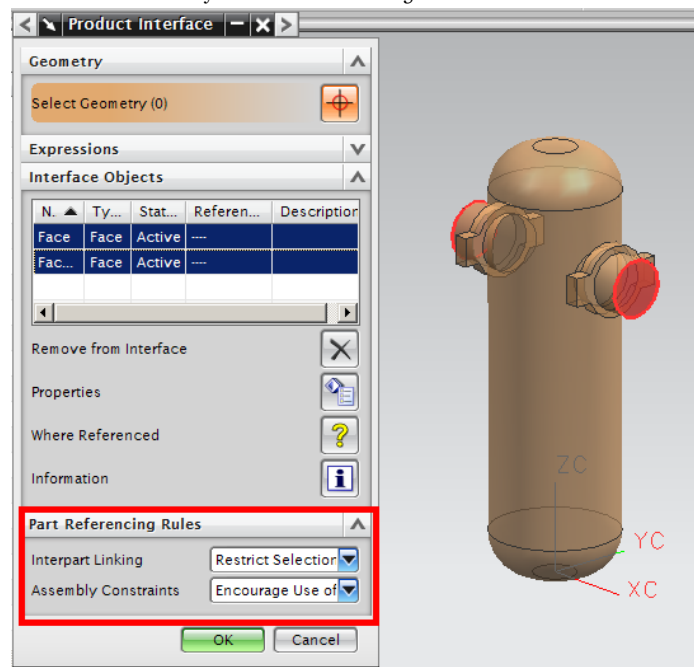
Product Interface

Geometry

Select Geometry (0)

Expressions

Interface Objects

| N. | Ty... | Stat... | Referen... | Descriptio |
|---|---|---|---|---|
| Face | Face | Active | ---- | |
| Fac... | Face | Active | ---- | |

Remove from Interface

Properties

Where Referenced

Information

Part Referencing Rules

Interpart Linking Restrict Selection

Assembly Constraints Encourage Use of

OK Cancel

ZC

YC

XC